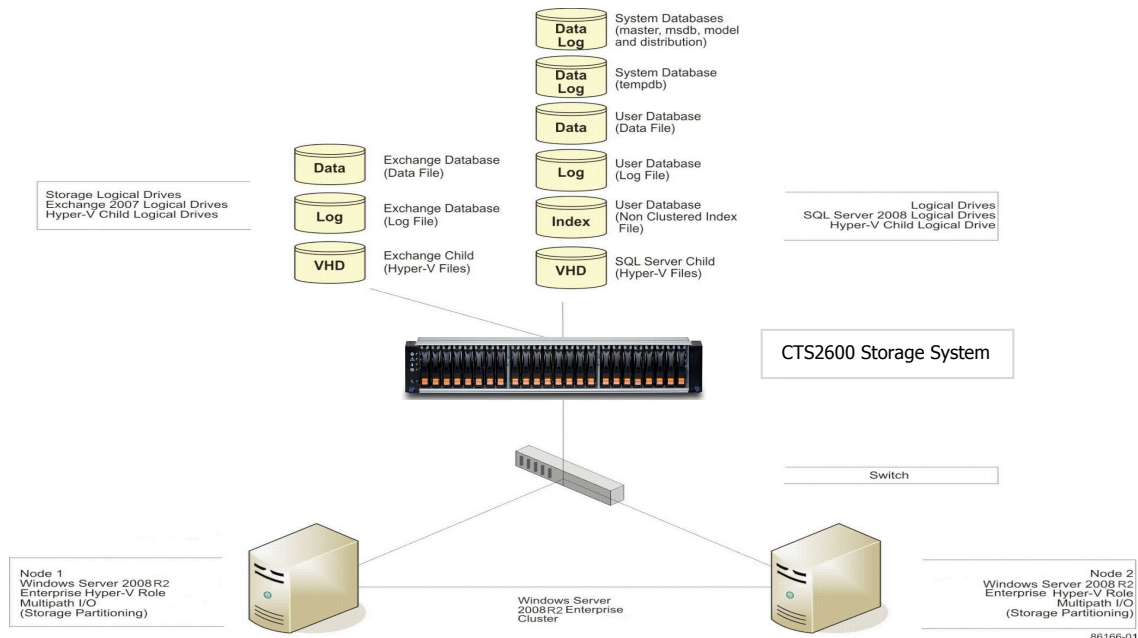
Data
Log
System Databases (master, msdb, model and distribution)

Data
Log
System Database (tempdb)

Data
User Database (Data File)

Log
User Database (Log File)

Index
User Database (Non Clustered Index File)

VHD
SQL Server Child (Hyper-V Files)

Data
Exchange Database (Data File)

Log
Exchange Database (Log File)

VHD
Exchange Child (Hyper-V Files)

Storage Logical Drives
Exchange 2007 Logical Drives
Hyper-V Child Logical Drives

Logical Drives
SQL Server 2008 Logical Drives
Hyper-V Child Logical Drive

CTS2600 Storage System

Switch

Node 1
Windows Server 2008 R2
Enterprise Hyper-V Role
Multipath I/O
(Storage Partitioning)

Windows Server 2008 R2 Enterprise Cluster

Node 2
Windows Server 2008 R2
Enterprise Hyper-V Role
Multipath I/O
(Storage Partitioning)

86166-01